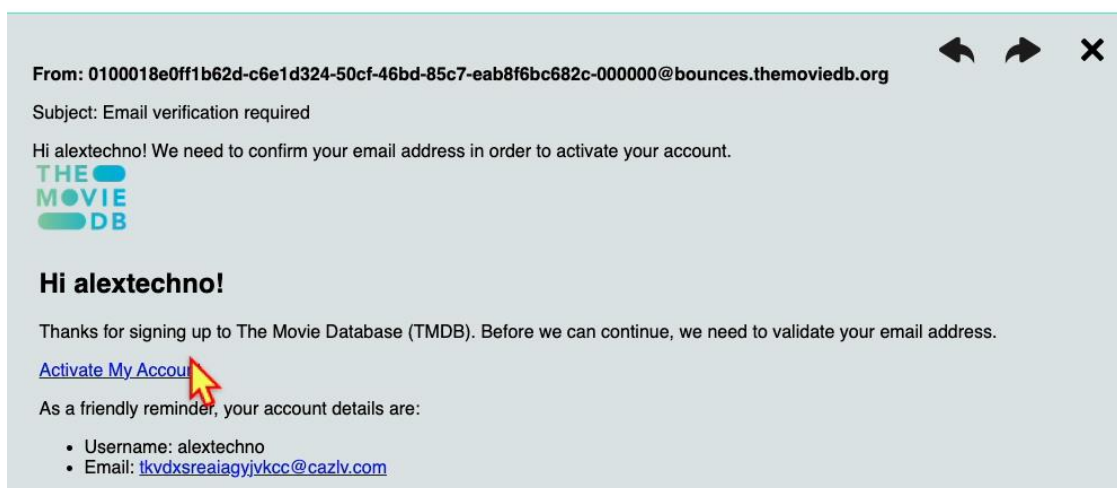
From: 0100018e0ff1b62d-c6e1d324-50cf-46bd-85c7-eab8f6bc682c-000000@bounces.themoviedb.org

Subject: Email verification required

Hi alextechno! We need to confirm your email address in order to activate your account.

THE MOVIE DB

Hi alextechno!

Thanks for signing up to The Movie Database (TMDB). Before we can continue, we need to validate your email address.

Activate My Accou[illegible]

As a friendly reminder, your account details are:

- Username: alextechno
- Email: tkvdxsreaiagyjvkcc@cazlv.com